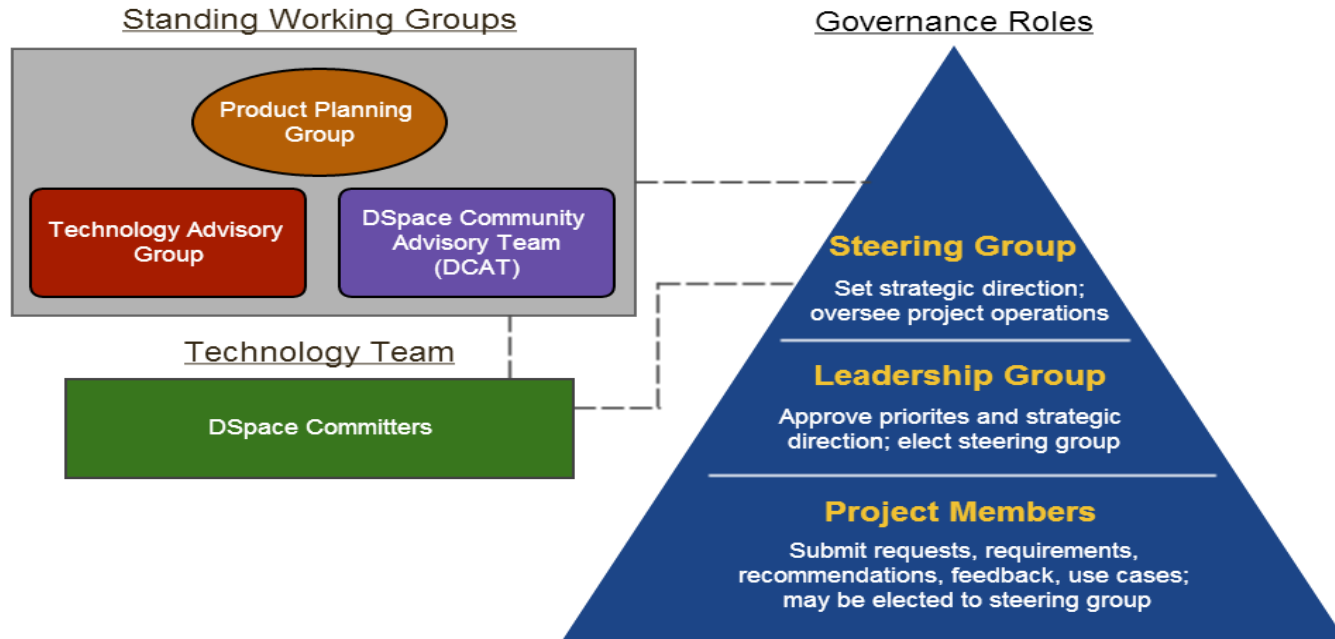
Standing Working Groups

Product Planning Group

Technology Advisory Group

DSpace Community Advisory Team (DCAT)

Technology Team

DSpace Committers

Governance Roles

Steering Group

Set strategic direction; oversee project operations

Leadership Group

Approve priorites and strategic direction; elect steering group

Project Members

Submit requests, requirements, recommendations, feedback, use cases; may be elected to steering group